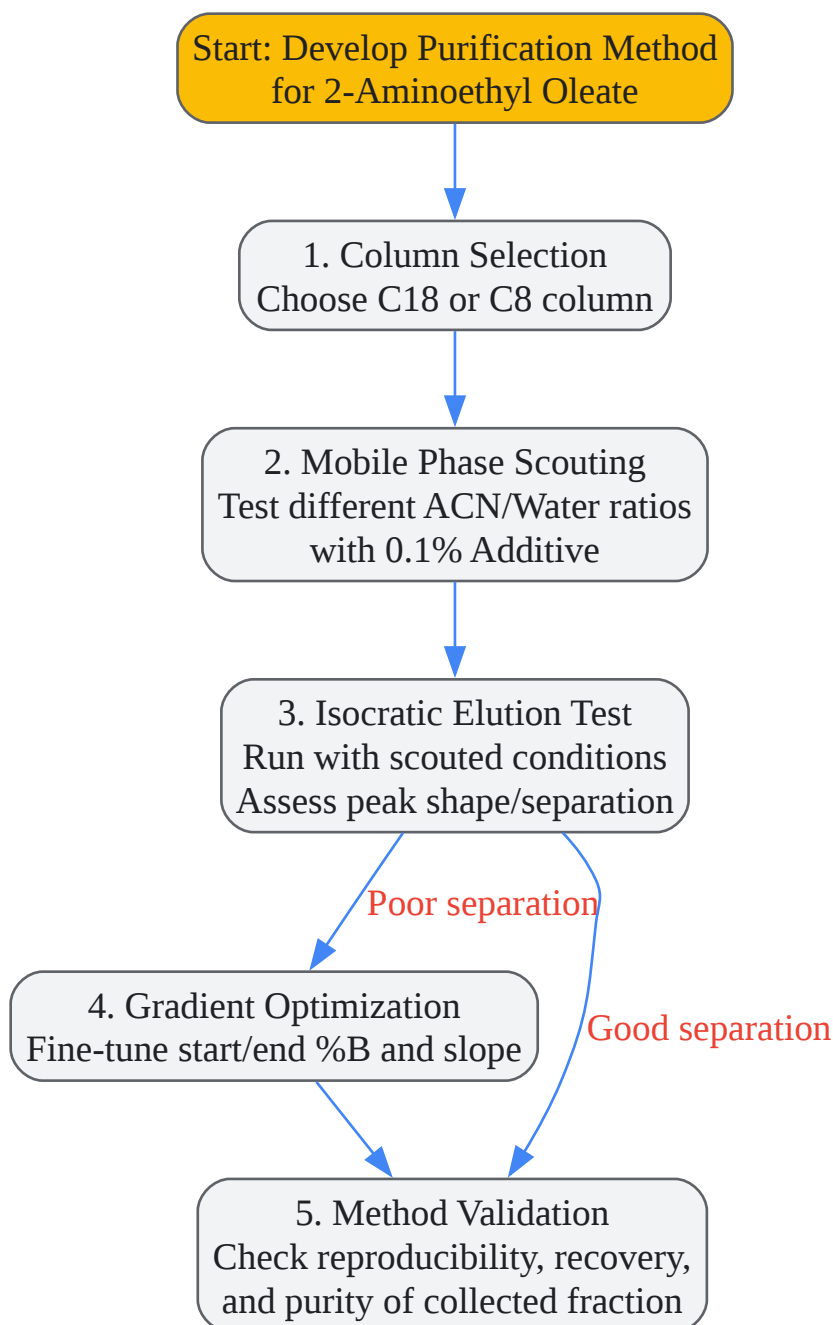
Start: Develop Purification Method for 2-Aminoethyl Oleate

1. Column Selection
Choose C18 or C8 column

2. Mobile Phase Scouting
Test different ACN/Water ratios with 0.1% Additive

3. Isocratic Elution Test
Run with scouted conditions
Assess peak shape/separation

Poor separation

Good separation

4. Gradient Optimization
Fine-tune start/end %B and slope

5. Method Validation
Check reproducibility, recovery, and purity of collected fraction